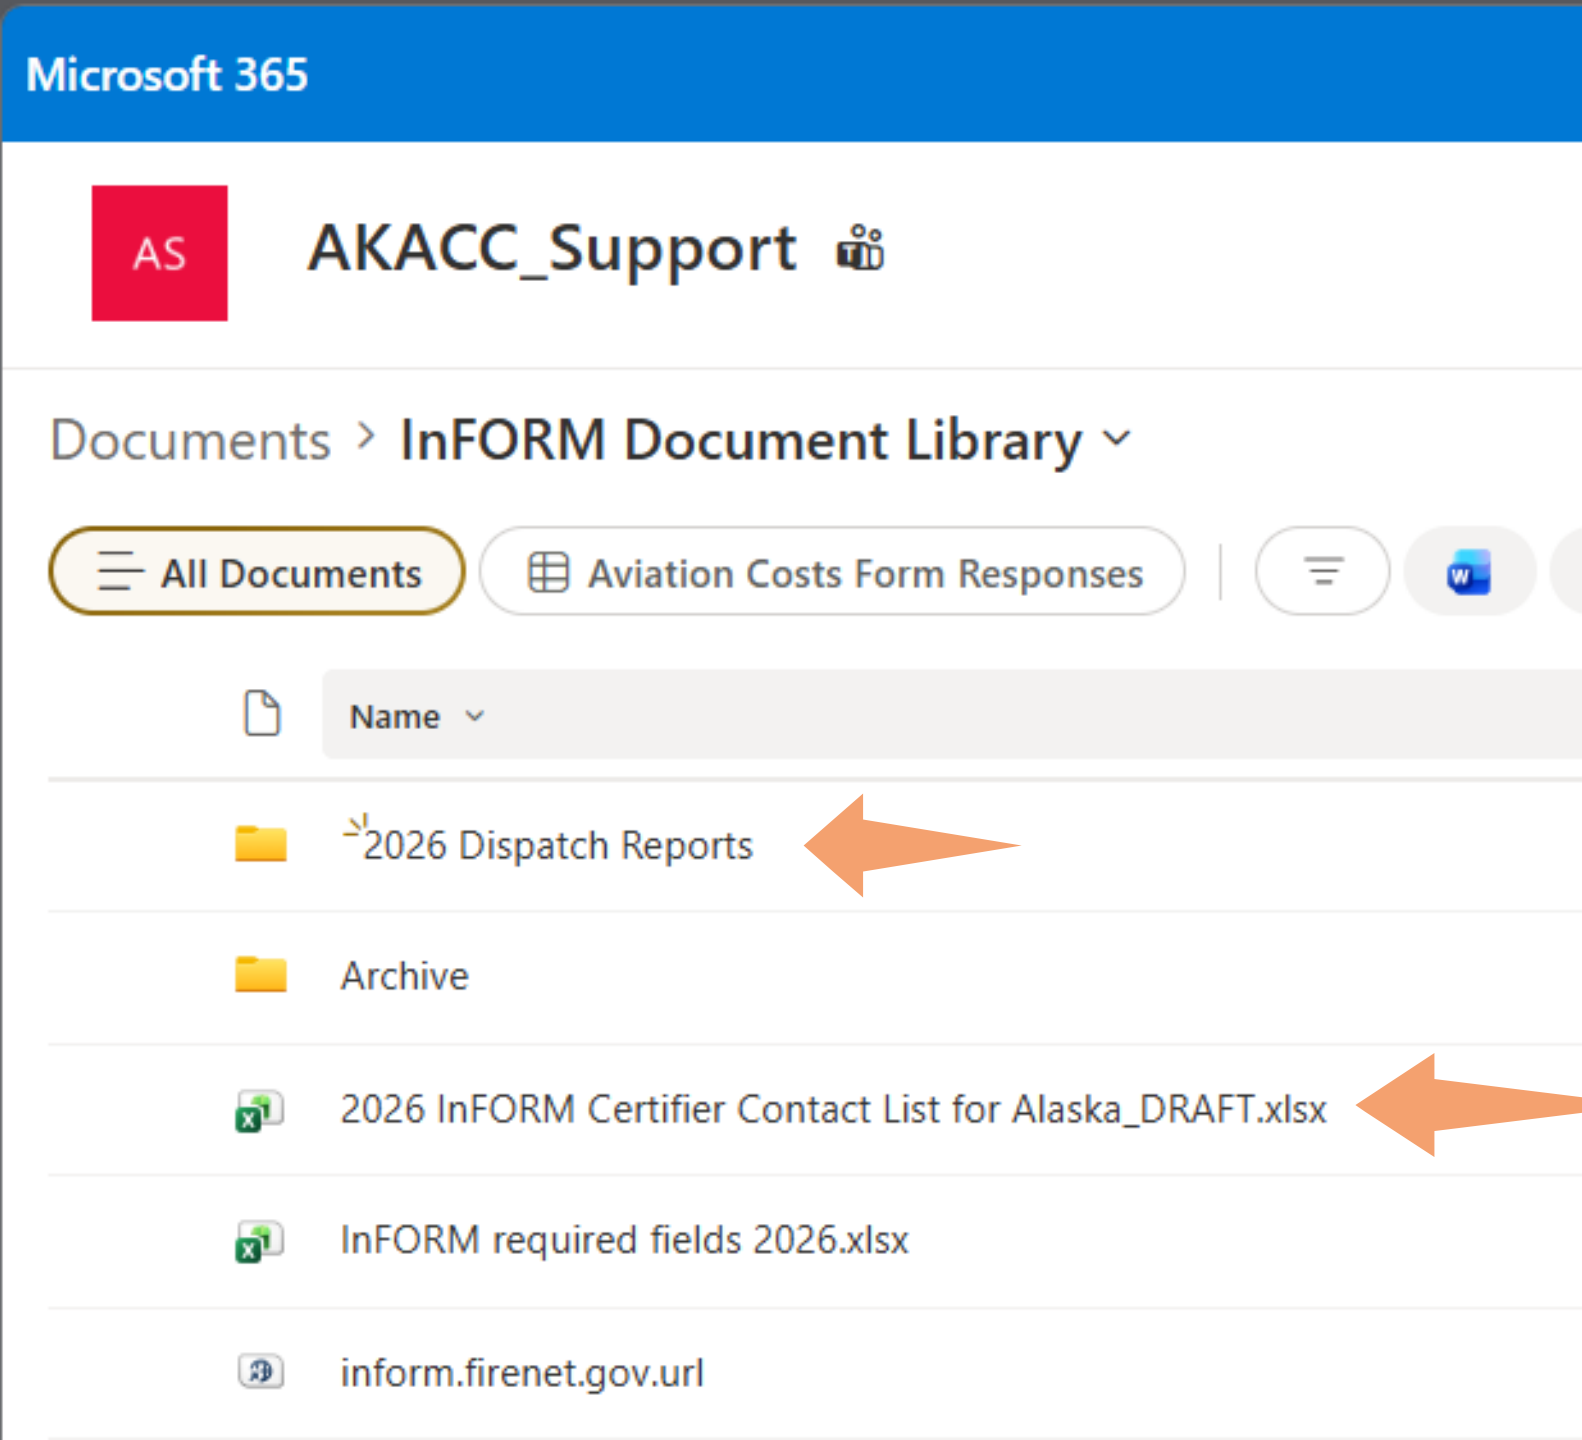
Microsoft 365

AS

AKACC_Support

Documents > InFORM Document Library

All Documents

Aviation Costs Form Responses

Name

2026 Dispatch Reports

Archive

2026 InFORM Certifier Contact List for Alaska_DRAFT.xlsx

InFORM required fields 2026.xlsx

inform.firenet.gov.url